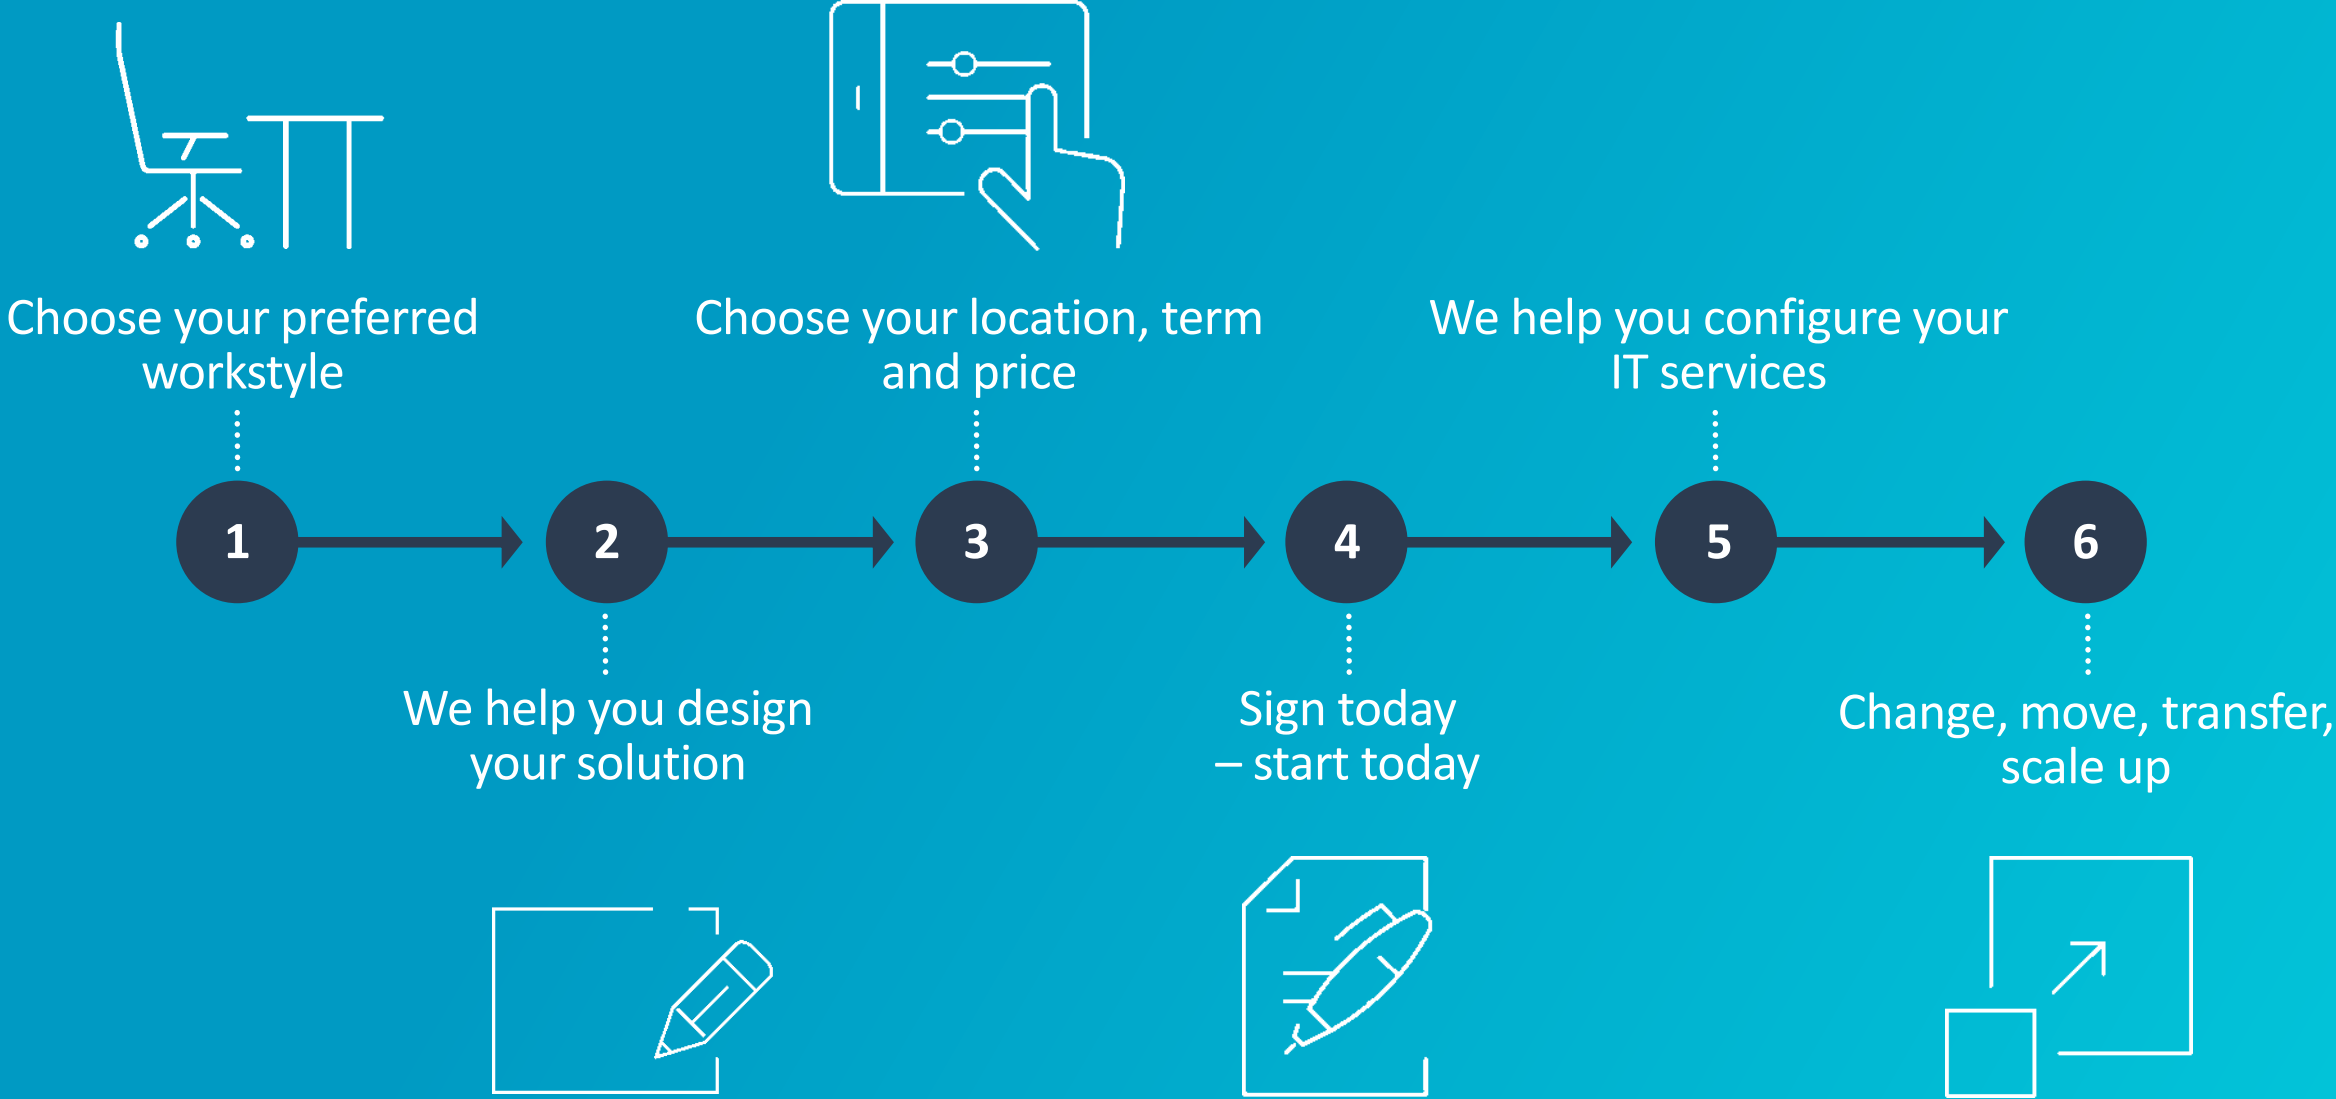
Choose your preferred workstyle

Choose your location, term and price

We help you configure your IT services

1

2

3

4

5

6

We help you design your solution

Sign today – start today

Change, move, transfer, scale up